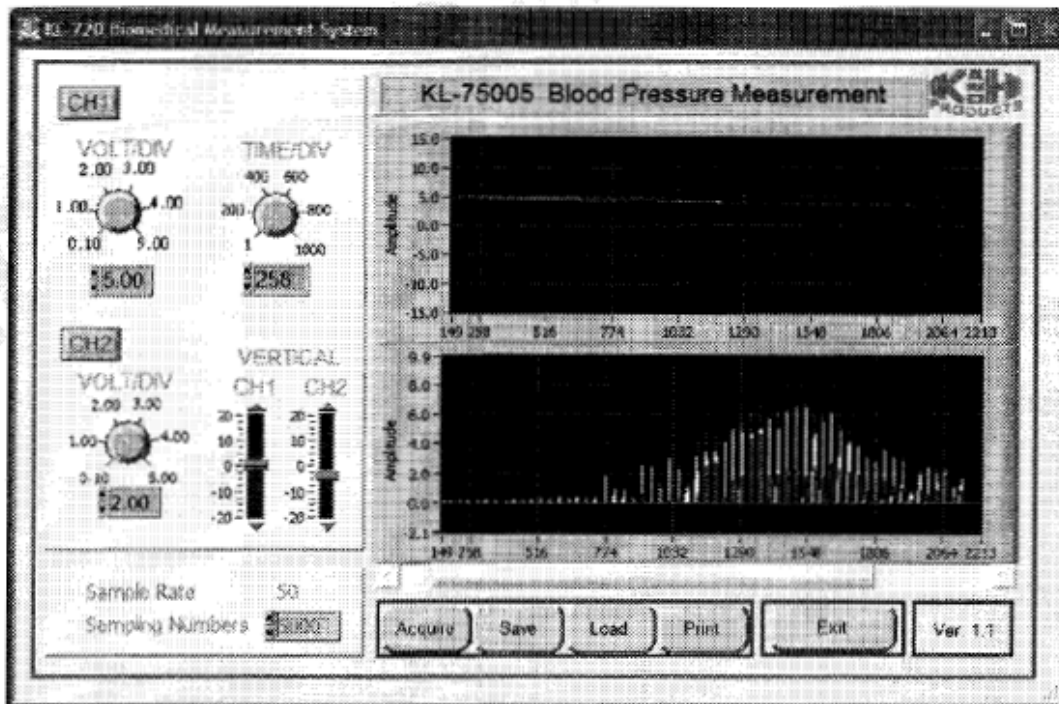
KL-720 Biomedical Measurement System

CH1

VOLT/DIV
2.00 3.00
1.00 4.00
0.10 5.00
5.00

TIME/DIV
400 600
200 800
1 1000
258

CH2

VOLT/DIV
2.00 3.00
1.00 4.00
0.10 5.00
2.00

VERTICAL
CH1 CH2
20 10 0 -10 -20
20 10 0 -10 -20

KL-75005 Blood Pressure Measurement

K&H PRODUCTS

15.0
10.0
5.0
0.0
-5.0
-10.0
-15.0
Amplitude
149 258 516 774 1032 1290 1548 1806 2064 2213

9.9
8.0
6.0
4.0
2.0
0.0
-2.1
Amplitude
149 258 516 774 1032 1290 1548 1806 2064 2213

Sample Rate 50
Sampling Numbers 5000

Acquire Save Load Print Exit Ver 1.1